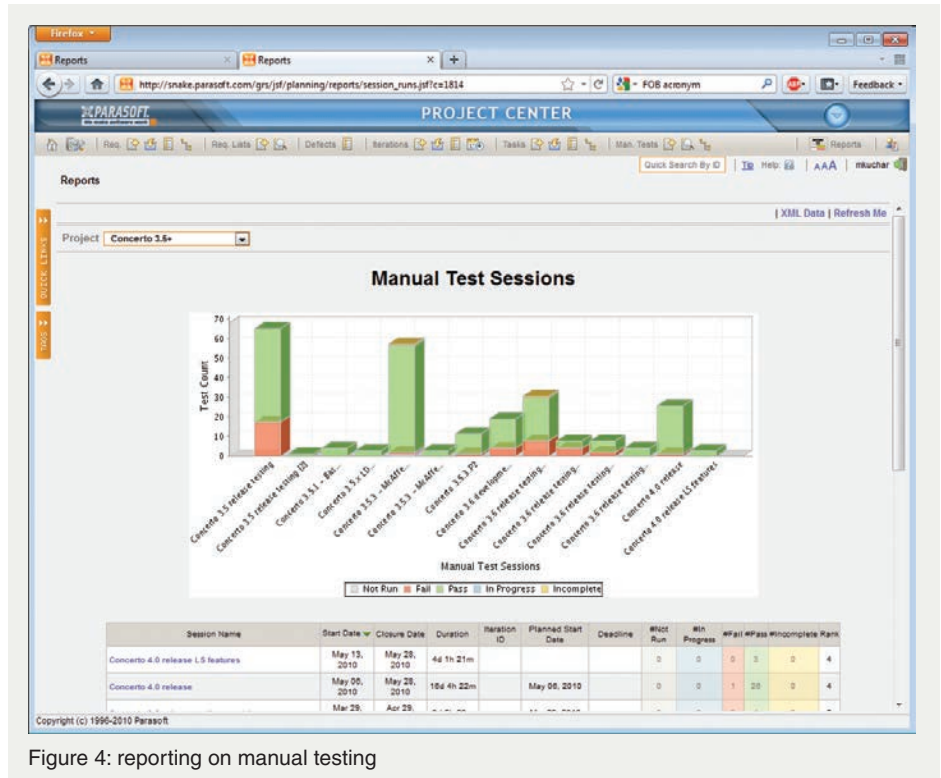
Firefox

Reports

Reports

http://snake.parasoft.com/grs/jsf/planning/reports/session_runs.jsf?c=1814

FOB acronym

Feedback

PARASOFT

PROJECT CENTER

Req. | Req. Lists | Defects | Iterations | Tasks | Man. Tests | Reports

Quick Search By ID | Tip Help | AAA | mkuchar

Reports

QUICK LINKS

TAGS

| XML Data | Refresh Me

Project Concerto 3.5+

Manual Test Sessions

Test Count

70
60
50
40
30
20
10
0

Concerto 3.5 release testing
Concerto 3.5 release testing [2]
Concerto 3.5.1 - Bat...
Concerto 3.5.x (D...
Concerto 3.5.3 - McAffe...
Concerto 3.5.3 - McAffe...
Concerto 3.5.3 P2
Concerto 3.6 developme...
Concerto 3.6 release testing...
Concerto 3.6 release testing...
Concerto 3.6 release testing...
Concerto 3.6 release testing...
Concerto 4.0 release
Concerto 4.0 release L5 features

Manual Test Sessions

Not Run | Fail | Pass | In Progress | Incomplete

| Session Name | Start Date | Closure Date | Duration | Iteration ID | Planned Start Date | Deadline | #Not Run | #In Progress | #Fail | #Pass | #Incomplete | Rank |
|---|---|---|---|---|---|---|---|---|---|---|---|---|
| Concerto 4.0 release L5 features | May 13, 2010 | May 28, 2010 | 4d 1h 21m | | | | 0 | 0 | 0 | 3 | 0 | 4 |
| Concerto 4.0 release | May 06, 2010 | May 28, 2010 | 18d 4h 22m | | May 06, 2010 | | 0 | 0 | 1 | 28 | 0 | 4 |
| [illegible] | Mar 29, | Apr 29, | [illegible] | | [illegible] | | | | | | | |

Copyright (c) 1996-2010 Parasoft

Figure 4: reporting on manual testing